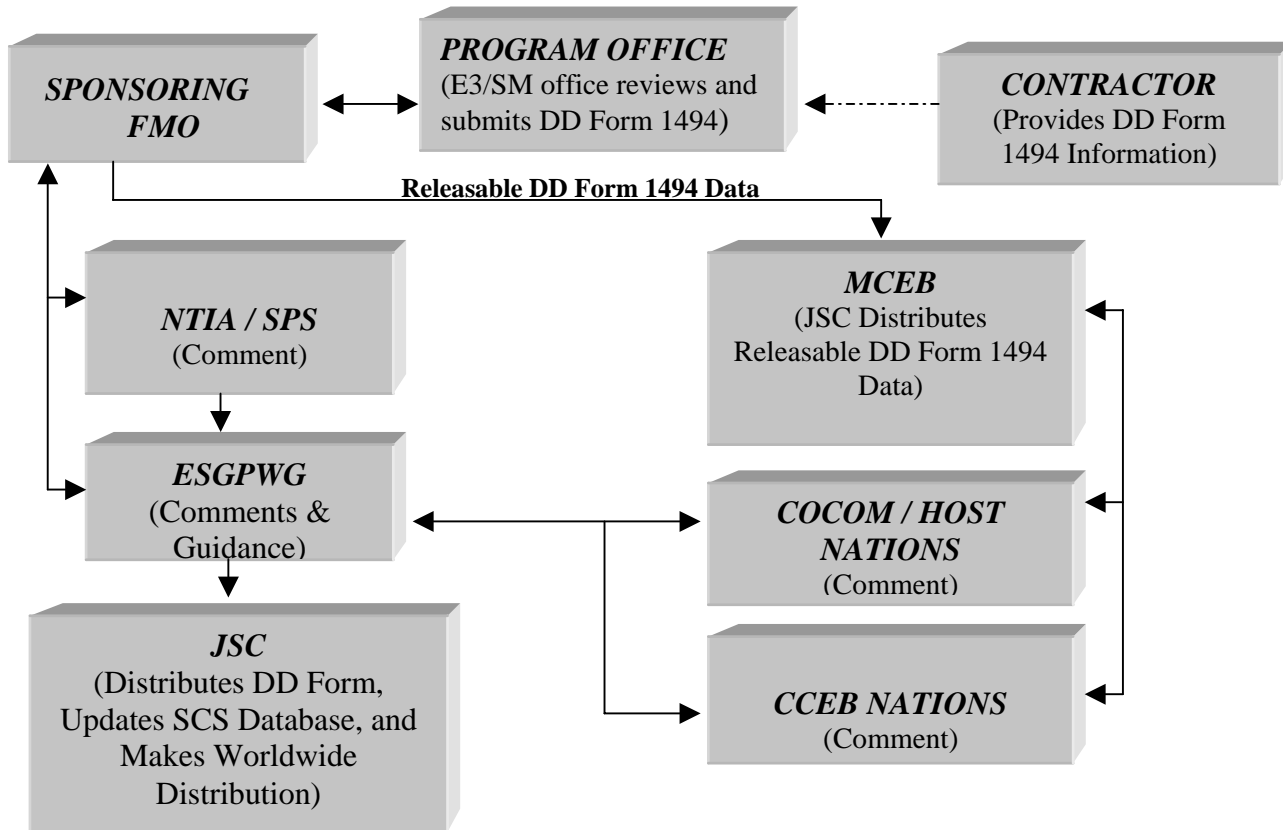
SPONSORING FMO

PROGRAM OFFICE
(E3/SM office reviews and submits DD Form 1494)

CONTRACTOR
(Provides DD Form 1494 Information)

Releasable DD Form 1494 Data

NTIA / SPS
(Comment)

MCEB
(JSC Distributes Releasable DD Form 1494 Data)

ESGPWG
(Comments & Guidance)

COCOM / HOST NATIONS
(Comment)

JSC
(Distributes DD Form, Updates SCS Database, and Makes Worldwide Distribution)

CCEB NATIONS
(Comment)